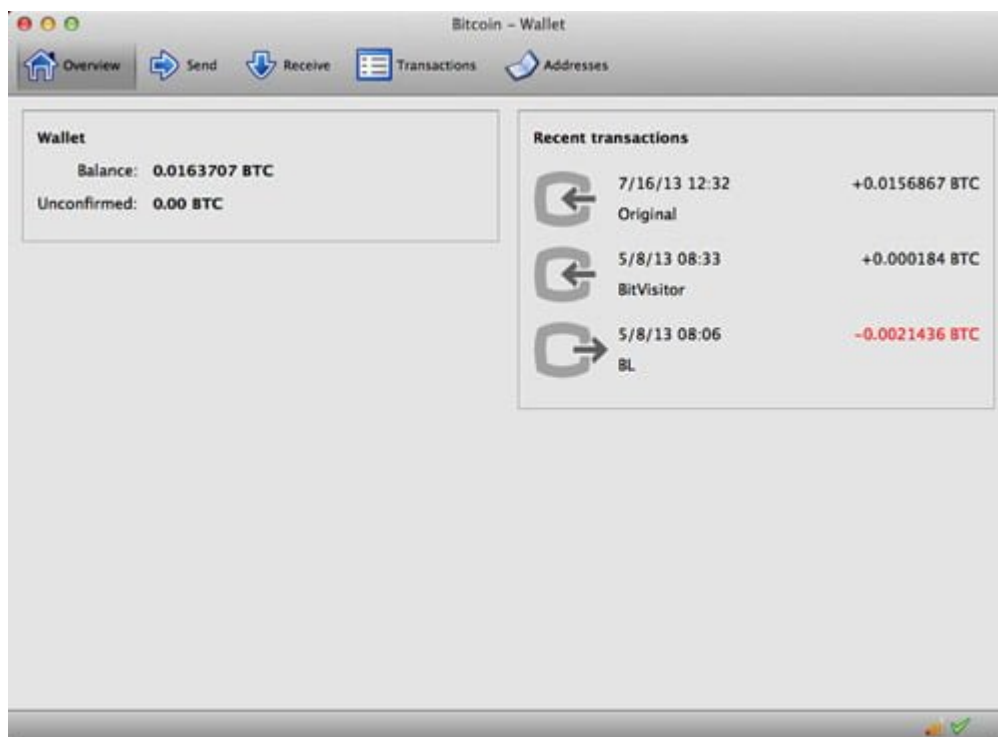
Bitcoin – Wallet

Overview Send Receive Transactions Addresses

Wallet
Balance: 0.0163707 BTC
Unconfirmed: 0.00 BTC

Recent transactions
7/16/13 12:32 +0.0156867 BTC
Original
5/8/13 08:33 +0.000184 BTC
BitVisitor
5/8/13 08:06 -0.0021436 BTC
BL